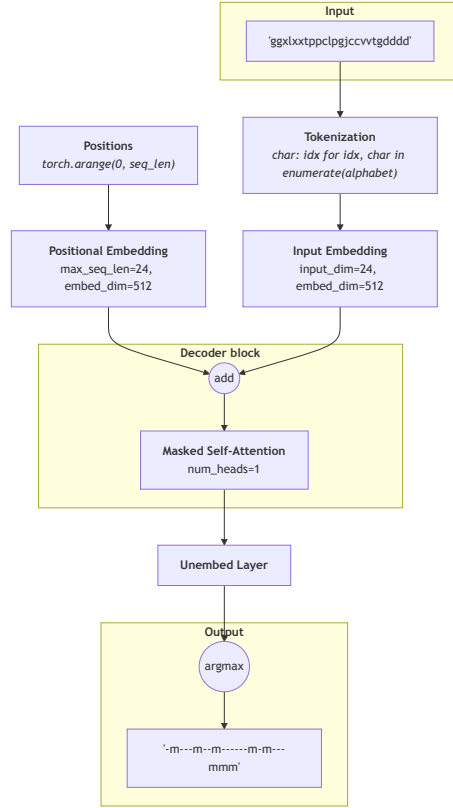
Input

'ggxlxxtppclpgjccvvtgdddd'

Positions
torch.arange(0, seq_len)

Tokenization
char: idx for idx, char in enumerate(alphabet)

Positional Embedding
max_seq_len=24,
embed_dim=512

Input Embedding
input_dim=24,
embed_dim=512

Decoder block

add

Masked Self-Attention
num_heads=1

Unembed Layer

Output

argmax

'-m---m--m------m-m---mmm'